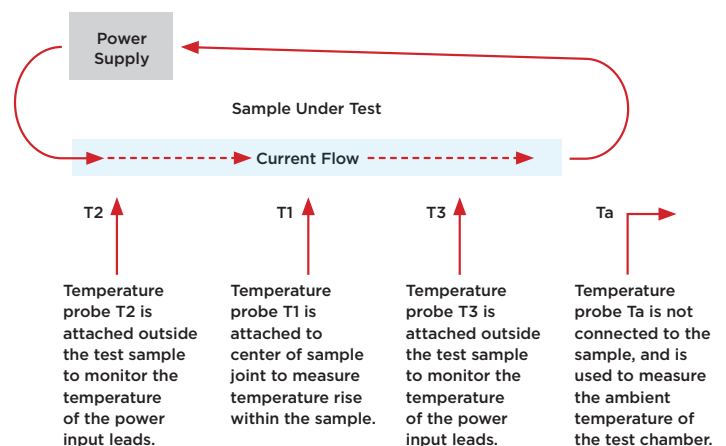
Power Supply

Sample Under Test

Current Flow

T2

T1

T3

Ta

Temperature probe T2 is attached outside the test sample to monitor the temperature of the power input leads.

Temperature probe T1 is attached to center of sample joint to measure temperature rise within the sample.

Temperature probe T3 is attached outside the test sample to monitor the temperature of the power input leads.

Temperature probe Ta is not connected to the sample, and is used to measure the ambient temperature of the test chamber.